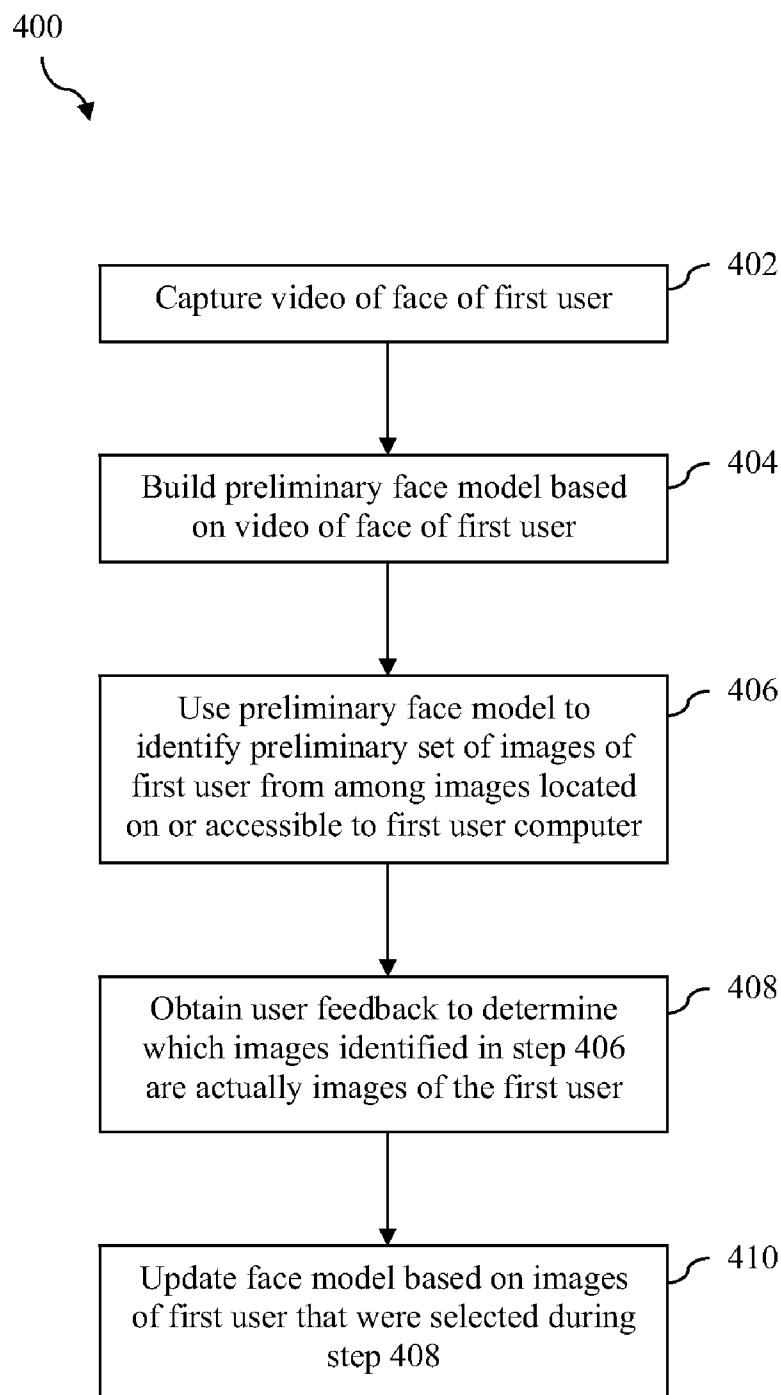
400

402
Capture video of face of first user

404
Build preliminary face model based on video of face of first user

406
Use preliminary face model to identify preliminary set of images of first user from among images located on or accessible to first user computer

408
Obtain user feedback to determine which images identified in step 406 are actually images of the first user

410
Update face model based on images of first user that were selected during step 408